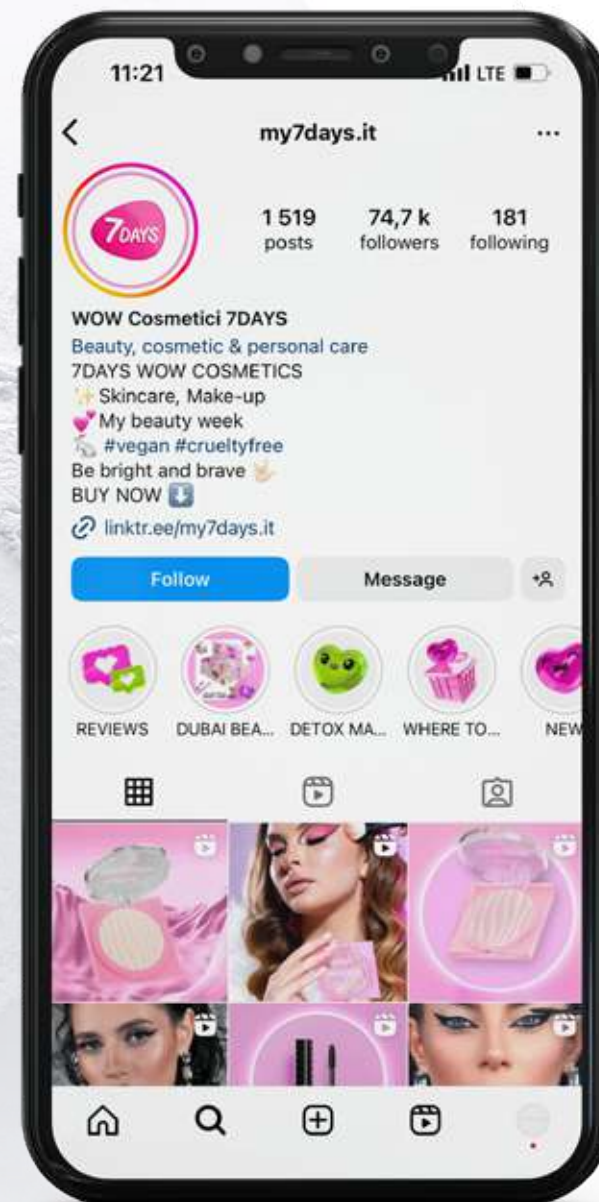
11:21

LTE

my7days.it

...

7DAYS

1 519
posts

74,7 k
followers

181
following

WOW Cosmetici 7DAYS
Beauty, cosmetic & personal care
7DAYS WOW COSMETICS
✨Skincare, Make-up
💕My beauty week
🐇 #vegan #crueltyfree
Be bright and brave 🤟
BUY NOW ⬇️
linktr.ee/my7days.it

Follow

Message

REVIEWS

DUBAI BEA...

DETOX MA...

WHERE TO...

NEW